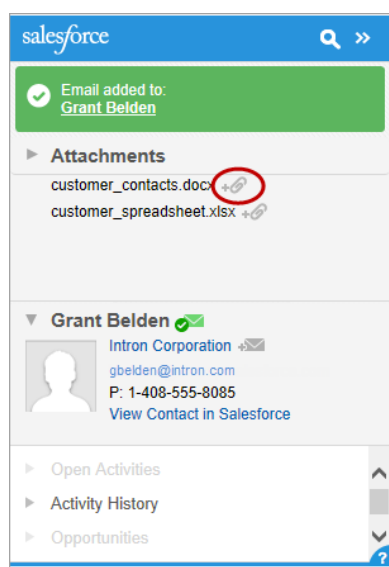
salesforce

Email added to:
Grant Belden

Attachments
customer_contacts.docx
customer_spreadsheet.xlsx

Grant Belden
Intron Corporation
gbelden@intron.com
P: 1-408-555-8085
View Contact in Salesforce

Open Activities
Activity History
Opportunities